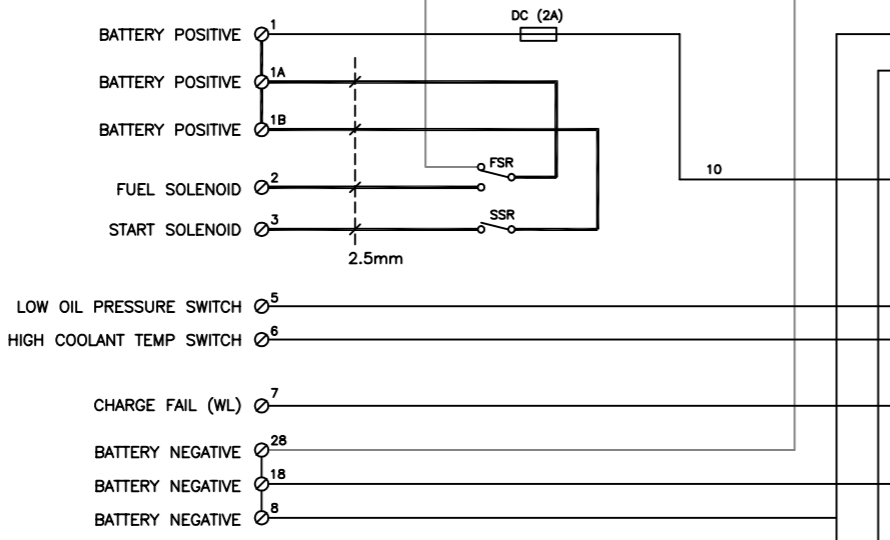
DC (2A)

BATTERY POSITIVE 1

BATTERY POSITIVE 1A

BATTERY POSITIVE 1B

FSR

10

FUEL SOLENOID 2

SSR

START SOLENOID 3

2.5mm

LOW OIL PRESSURE SWITCH 5

HIGH COOLANT TEMP SWITCH 6

CHARGE FAIL (WL) 7

BATTERY NEGATIVE 28

BATTERY NEGATIVE 18

BATTERY NEGATIVE 8